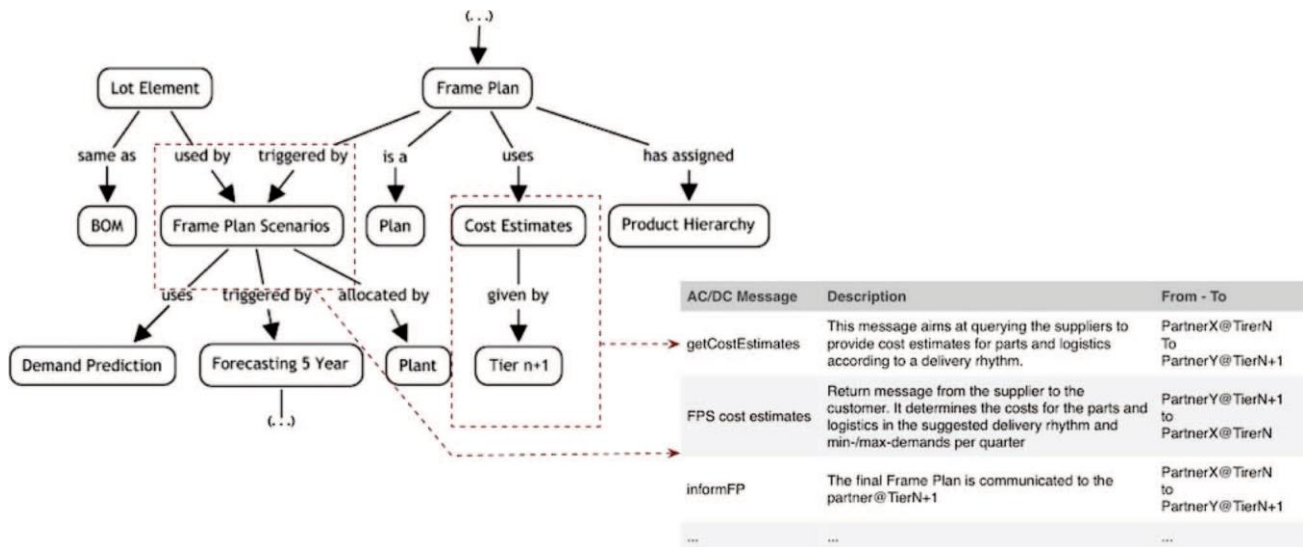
(...)

Lot Element

Frame Plan

same as

used by

triggered by

is a

uses

has assigned

BOM

Frame Plan Scenarios

Plan

Cost Estimates

Product Hierarchy

uses

triggered by

allocated by

given by

Demand Prediction

Forecasting 5 Year

Plant

Tier n+1

(...)

| AC/DC Message | Description | From - To |
|---|---|---|
| getCostEstimates | This message aims at querying the suppliers to provide cost estimates for parts and logistics according to a delivery rhythm. | PartnerX@TierN To PartnerY@TierN+1 |
| FPS cost estimates | Return message from the supplier to the customer. It determines the costs for the parts and logistics in the suggested delivery rhythm and min-/max-demands per quarter | PartnerY@TierN+1 to PartnerX@TierN |
| informFP | The final Frame Plan is communicated to the partner@TierN+1 | PartnerX@TierN to PartnerY@TierN+1 |
| ... | ... | ... |